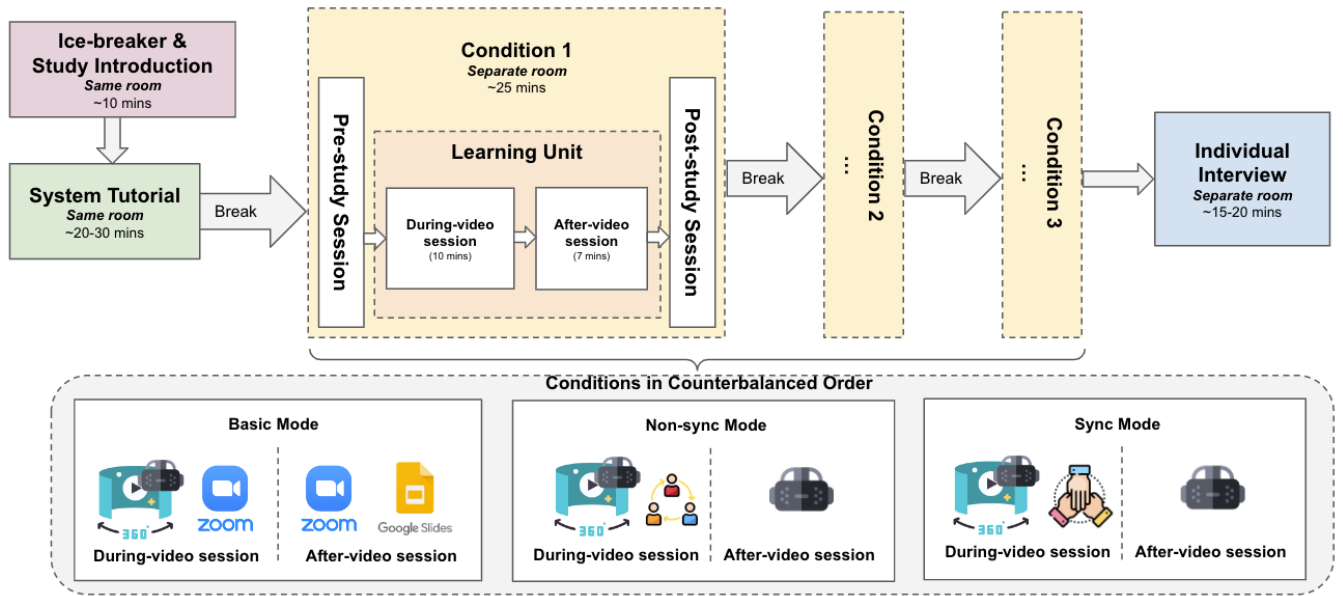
Ice-breaker & Study Introduction
Same room
~10 mins

System Tutorial
Same room
~20-30 mins

Break

Condition 1
Separate room
~25 mins

Pre-study Session

Learning Unit

During-video session
(10 mins)

After-video session
(7 mins)

Post-study Session

Break

...
Condition 2

Break

...
Condition 3

Individual Interview
Separate room
~15-20 mins

Conditions in Counterbalanced Order

Basic Mode
360°
zoom
During-video session
zoom
Google Slides
After-video session

Non-sync Mode
360°
During-video session
After-video session

Sync Mode
360°
During-video session
After-video session